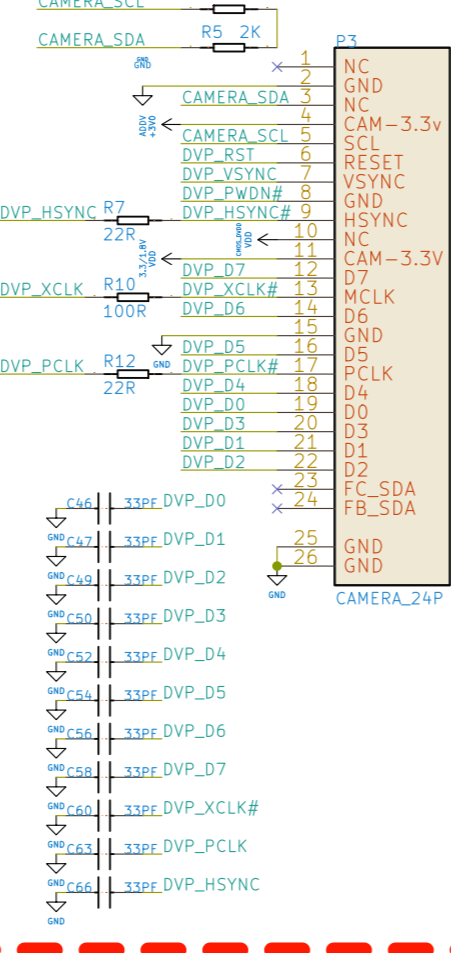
CAMERA_SCL
CAMERA_SDA
R5 2K
GND
P3

| | | |
|---|---|---|
| | 1 | NC |
| | 2 | GND |
| CAMERA_SDA | 3 | NC |
| | 4 | CAM−3.3v |
| CAMERA_SCL | 5 | SCL |
| DVP_RST | 6 | RESET |
| DVP_VSYNC | 7 | VSYNC |
| DVP_PWDN# | 8 | GND |
| DVP_HSYNC# | 9 | HSYNC |
| | 10 | NC |
| | 11 | CAM−3.3V |
| DVP_D7 | 12 | D7 |
| DVP_XCLK# | 13 | MCLK |
| DVP_D6 | 14 | D6 |
| | 15 | GND |
| DVP_D5 | 16 | D5 |
| DVP_PCLK# | 17 | PCLK |
| DVP_D4 | 18 | D4 |
| DVP_D0 | 19 | D0 |
| DVP_D3 | 20 | D3 |
| DVP_D1 | 21 | D1 |
| DVP_D2 | 22 | D2 |
| | 23 | FC_SDA |
| | 24 | FB_SDA |
| | 25 | GND |
| | 26 | GND |

CAMERA_24P

ADDV +3V0
CMOS_DVDD VDD
3.3V/1.8V VDD
GND
GND

DVP_HSYNC R7 22R
DVP_XCLK R10 100R
DVP_PCLK R12 22R

C46 33PF DVP_D0
C47 33PF DVP_D1
C49 33PF DVP_D2
C50 33PF DVP_D3
C52 33PF DVP_D4
C54 33PF DVP_D5
C56 33PF DVP_D6
C58 33PF DVP_D7
C60 33PF DVP_XCLK#
C63 33PF DVP_PCLK
C66 33PF DVP_HSYNC
GND
GND
GND
GND
GND
GND
GND
GND
GND
GND
GND